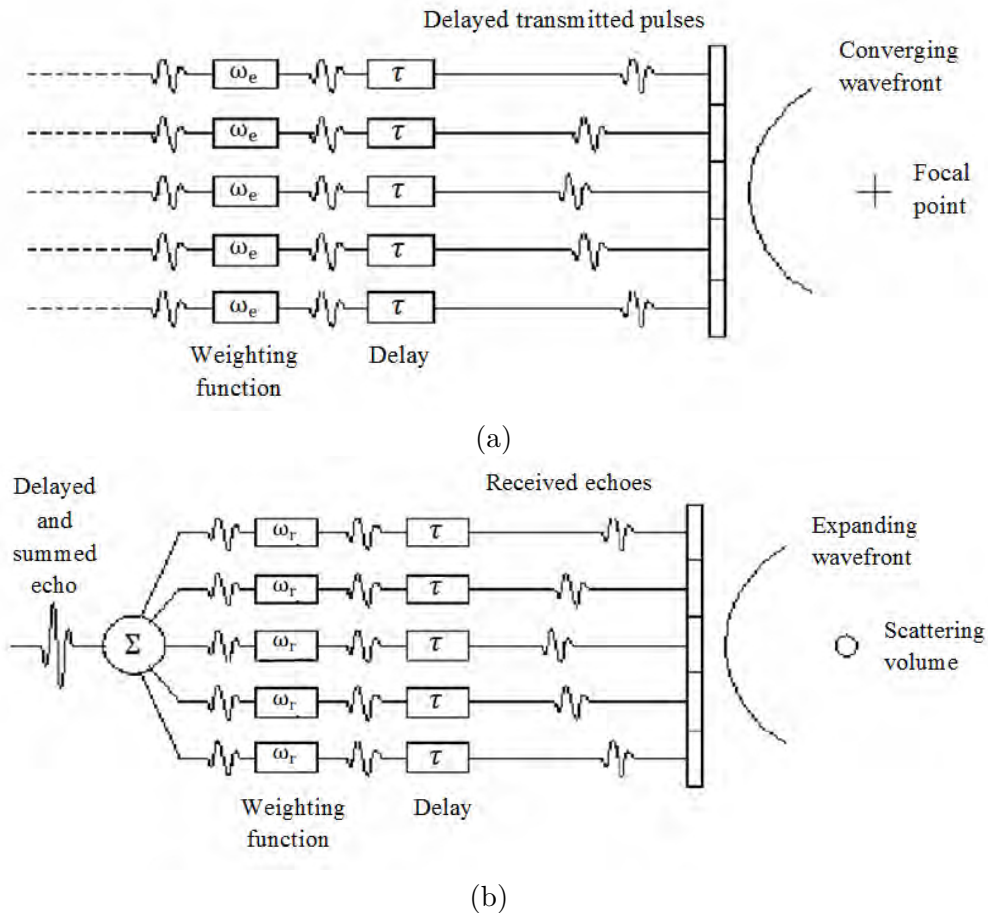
Delayed transmitted pulses

$\omega_e$ $\tau$

$\omega_e$ $\tau$

$\omega_e$ $\tau$

$\omega_e$ $\tau$

$\omega_e$ $\tau$

Converging wavefront

Focal point

Weighting function

Delay

(a)

Delayed and summed echo

Received echoes

$\Sigma$

$\omega_r$ $\tau$

$\omega_r$ $\tau$

$\omega_r$ $\tau$

$\omega_r$ $\tau$

$\omega_r$ $\tau$

Expanding wavefront

Scattering volume

Weighting function

Delay

(b)